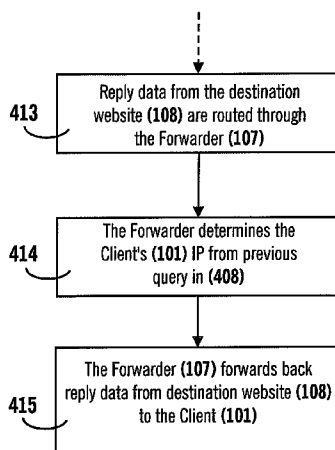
413

Reply data from the destination website (108) are routed through the Forwarder (107)

414

The Forwarder determines the Client's (101) IP from previous query in (408)

415

The Forwarder (107) forwards back reply data from destination website (108) to the Client (101)